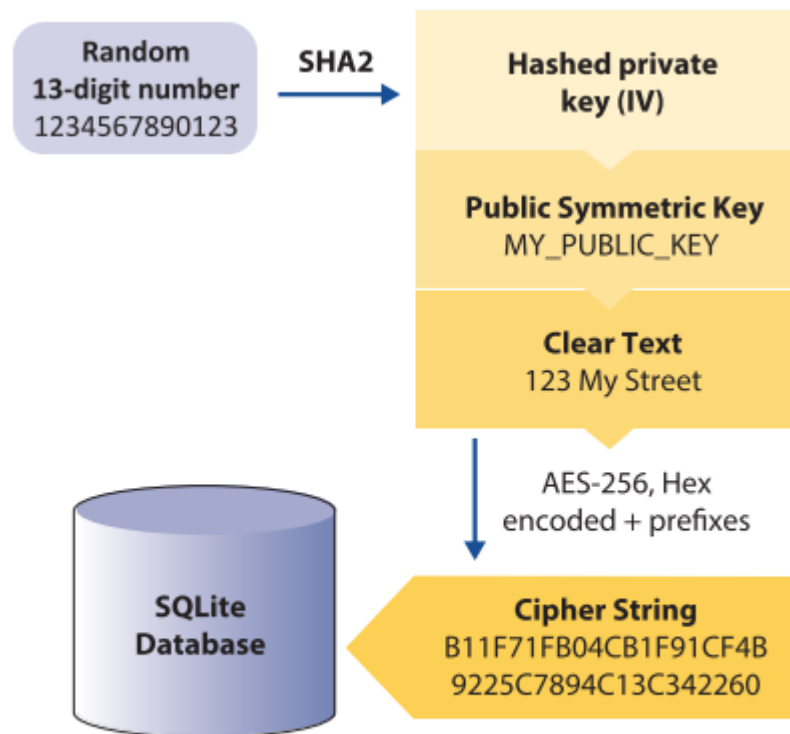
Random
13-digit number
1234567890123

SHA2

Hashed private key (IV)

Public Symmetric Key
MY_PUBLIC_KEY

Clear Text
123 My Street

AES-256, Hex encoded + prefixes

SQLite Database

Cipher String
B11F71FB04CB1F91CF4B
9225C7894C13C342260